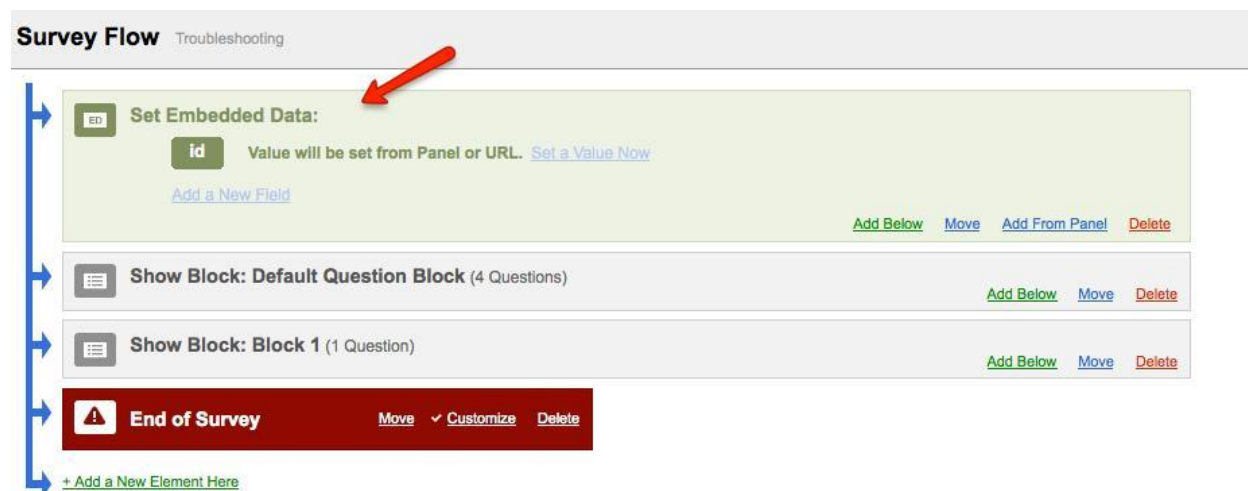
Survey Flow Troubleshooting

ED Set Embedded Data:

id Value will be set from Panel or URL. Set a Value Now

Add a New Field

Add Below Move Add From Panel Delete

Show Block: Default Question Block (4 Questions)

Add Below Move Delete

Show Block: Block 1 (1 Question)

Add Below Move Delete

End of Survey Move ✓ Customize Delete

+ Add a New Element Here